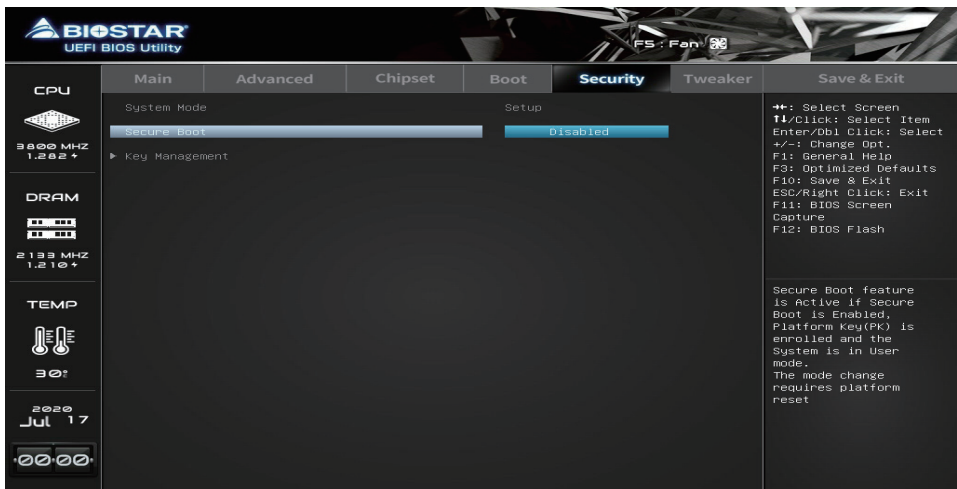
BIOSTAR
UEFI BIOS Utility

F5 : Fan

CPU
3800 MHZ
1.282 v

DRAM
2133 MHZ
1.210 v

TEMP
30°

2020
Jul 17

00:00

Main | Advanced | Chipset | Boot | Security | Tweaker | Save & Exit

System Mode Setup

Secure Boot Disabled

▶ Key Management

→←: Select Screen
↑↓/Click: Select Item
Enter/Dbl Click: Select
+/-: Change Opt.
F1: General Help
F3: Optimized Defaults
F10: Save & Exit
ESC/Right Click: Exit
F11: BIOS Screen Capture
F12: BIOS Flash

Secure Boot feature is Active if Secure Boot is Enabled, Platform Key(PK) is enrolled and the System is in User mode.
The mode change requires platform reset